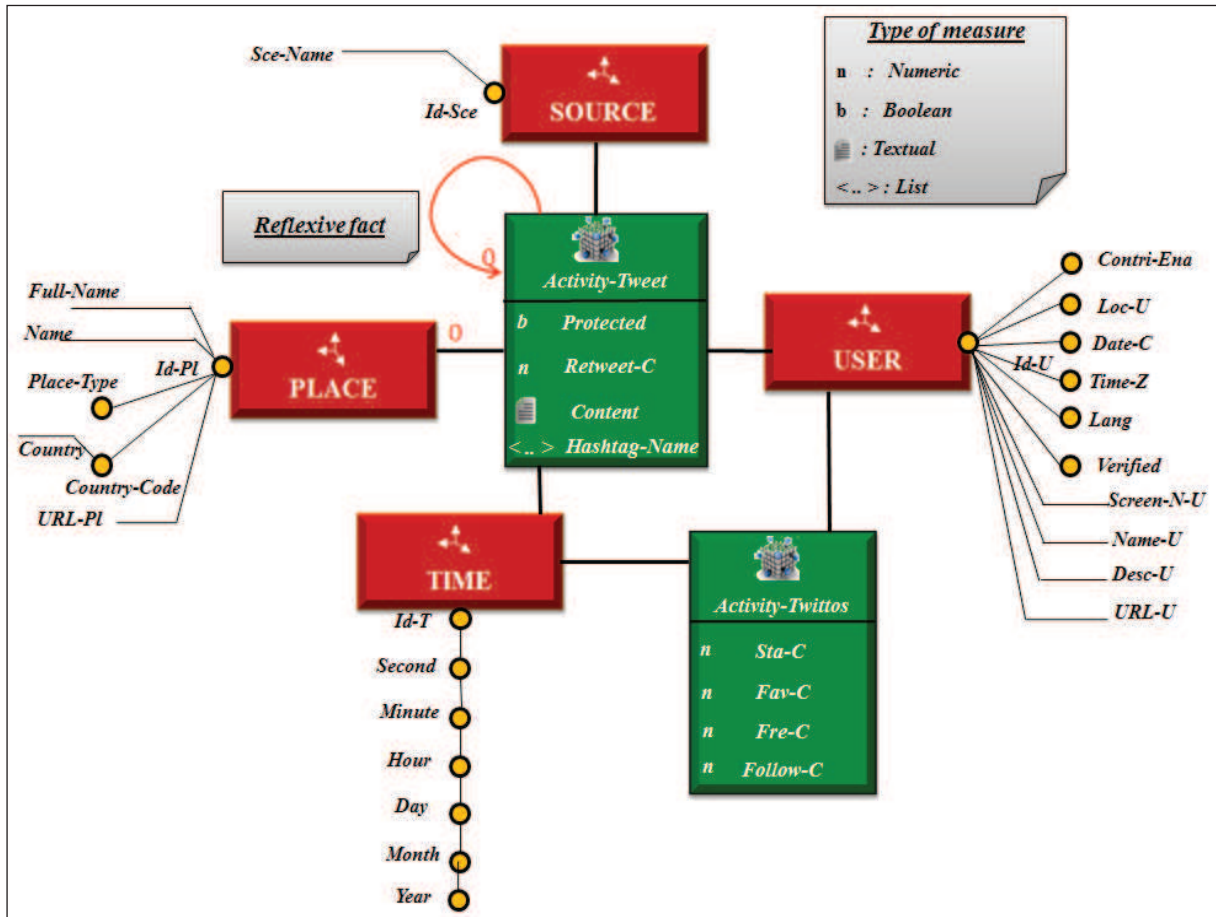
Sce-Name

Id-Sce

SOURCE

Type of measure

n : Numeric

b : Boolean

: Textual

<.. > : List

Reflexive fact

0

Activity-Tweet

b Protected

n Retweet-C

Content

<.. > Hashtag-Name

Full-Name

Name

Id-Pl

Place-Type

Country

Country-Code

URL-Pl

PLACE

0

USER

Id-U

Contri-Ena

Loc-U

Date-C

Time-Z

Lang

Verified

Screen-N-U

Name-U

Desc-U

URL-U

TIME

Id-T

Second

Minute

Hour

Day

Month

Year

Activity-Twittos

n Sta-C

n Fav-C

n Fre-C

n Follow-C